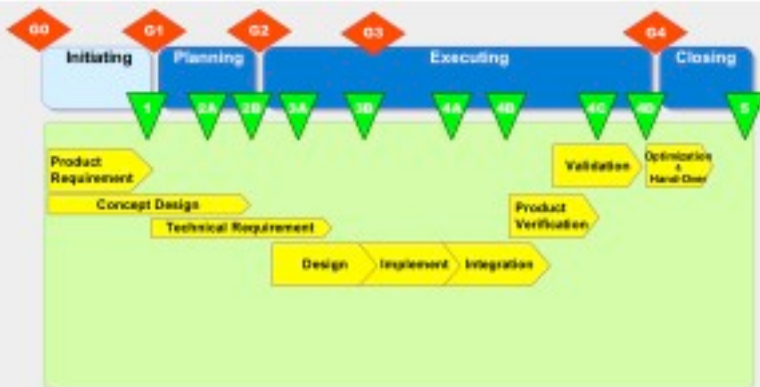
G0
G1
G2
G3
G4

Initiating
Planning
Executing
Closing

1
2A
2B
3A
3B
4A
4B
4C
4D
5

Product Requirement
Concept Design
Technical Requirement
Design
Implement
Integration
Product Verification
Validation
Optimization & Hand-Over